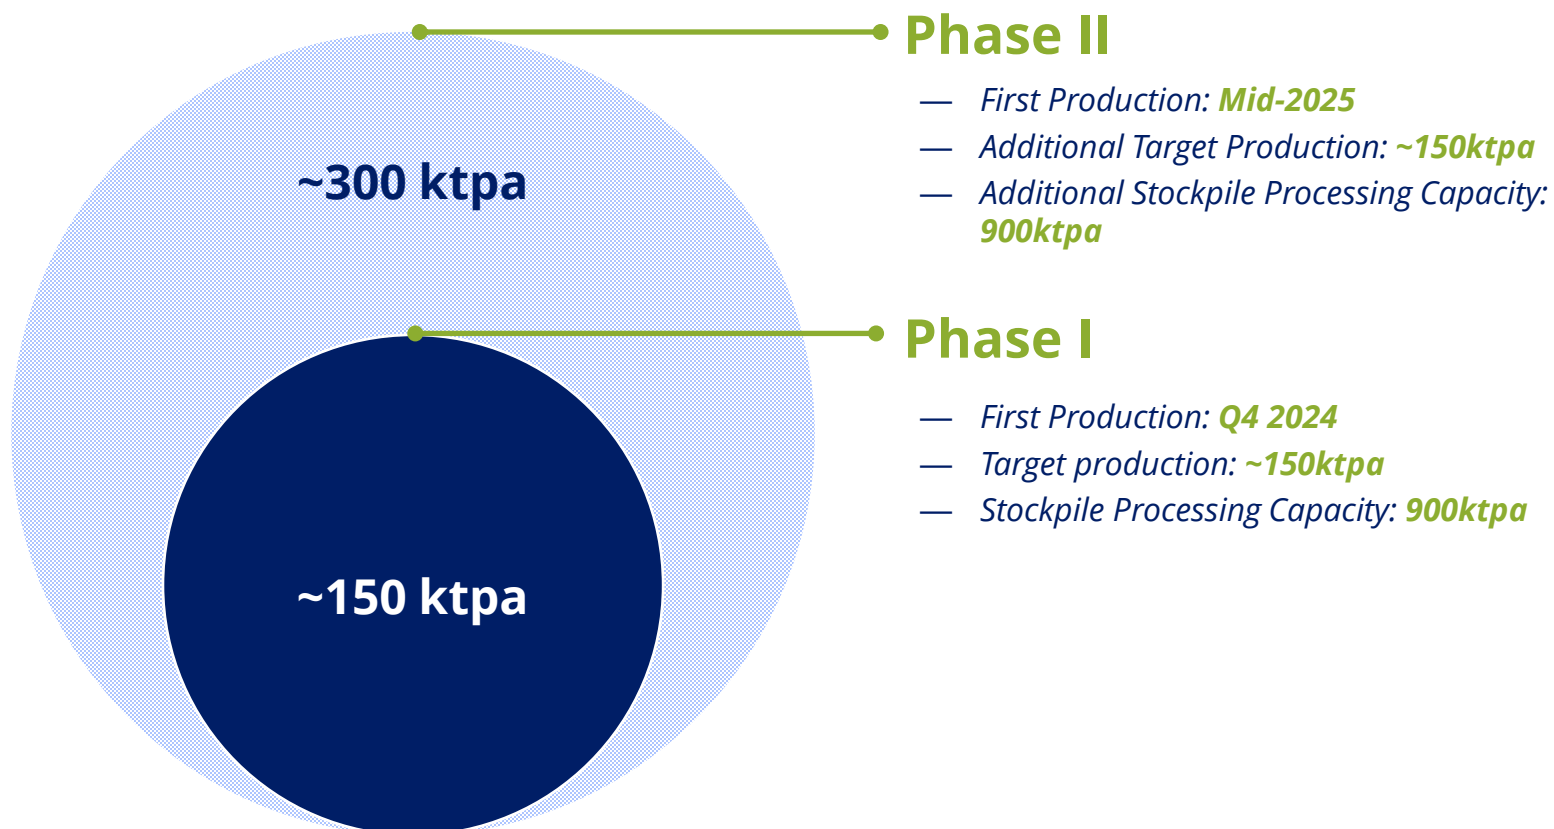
~300 ktpa

~150 ktpa

Phase II

— First Production: Mid-2025
— Additional Target Production: ~150ktpa
— Additional Stockpile Processing Capacity: 900ktpa

Phase I

— First Production: Q4 2024
— Target production: ~150ktpa
— Stockpile Processing Capacity: 900ktpa